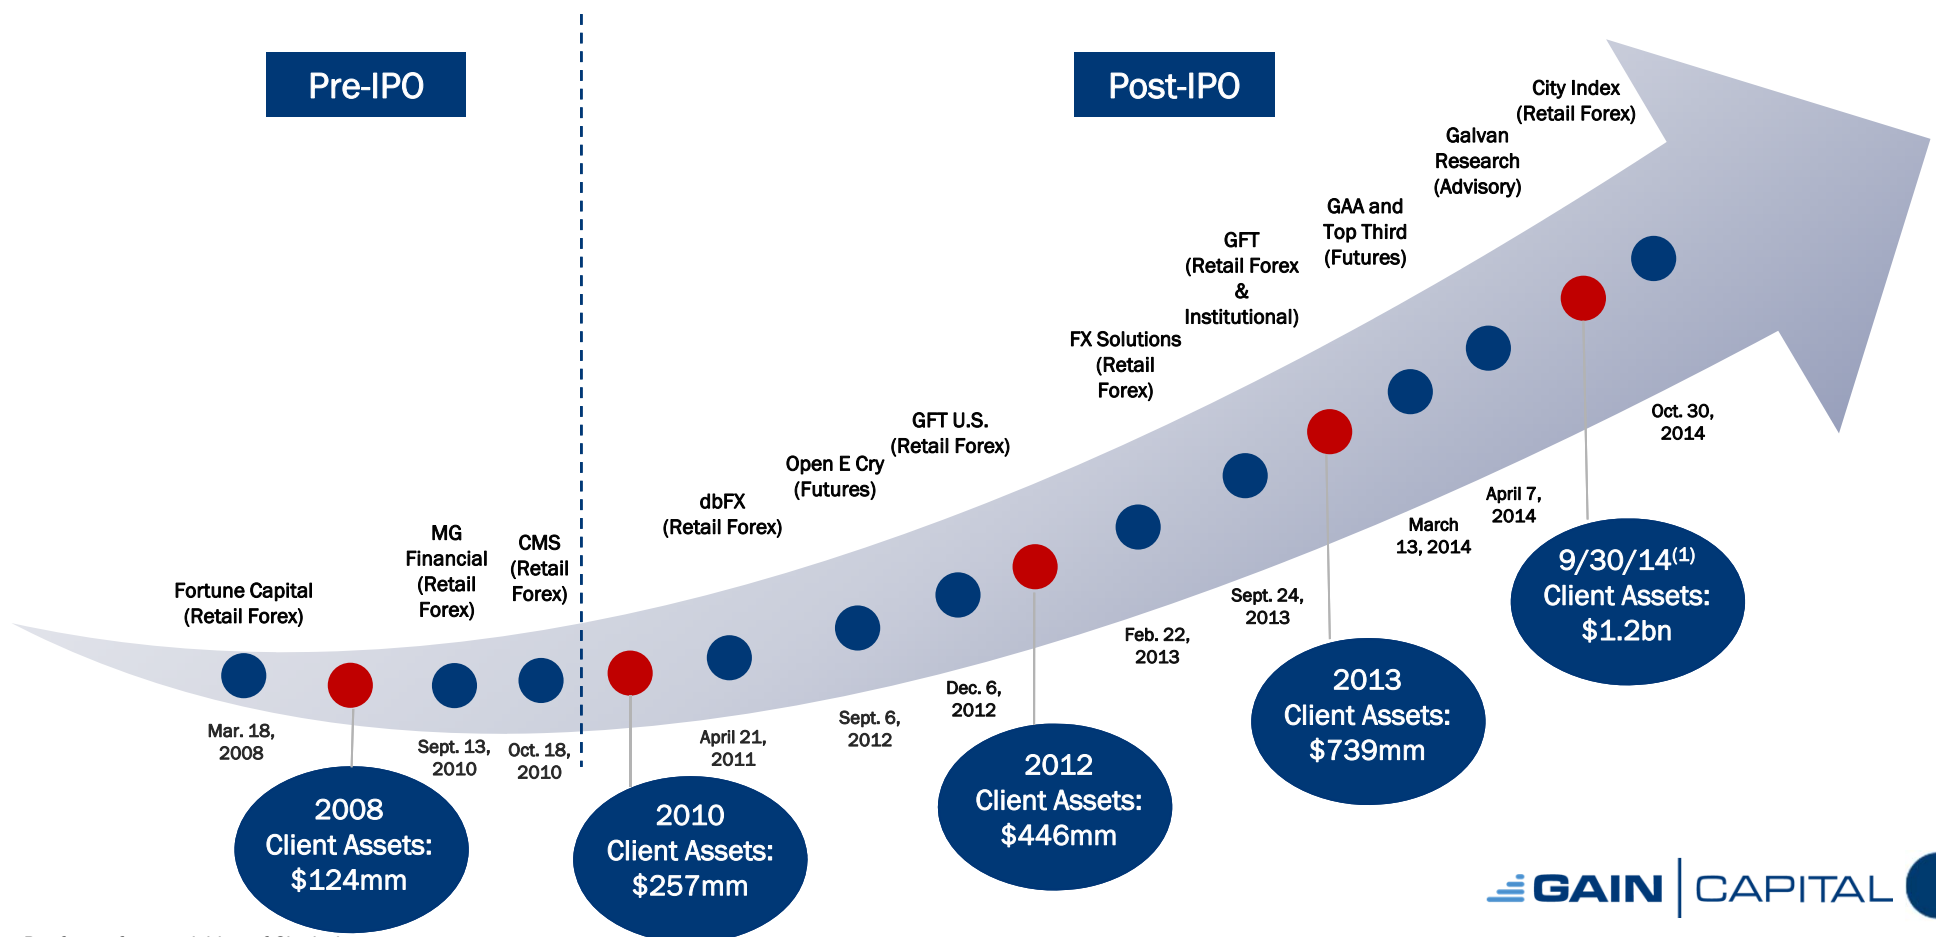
Pre-IPO

Post-IPO

Fortune Capital (Retail Forex)

Mar. 18, 2008

2008 Client Assets: $124mm

MG Financial (Retail Forex)

Sept. 13, 2010

CMS (Retail Forex)

Oct. 18, 2010

2010 Client Assets: $257mm

dbFX (Retail Forex)

April 21, 2011

Open E Cry (Futures)

Sept. 6, 2012

GFT U.S. (Retail Forex)

Dec. 6, 2012

2012 Client Assets: $446mm

FX Solutions (Retail Forex)

Feb. 22, 2013

GFT (Retail Forex & Institutional)

Sept. 24, 2013

2013 Client Assets: $739mm

GAA and Top Third (Futures)

March 13, 2014

Galvan Research (Advisory)

April 7, 2014

City Index (Retail Forex)

Oct. 30, 2014

9/30/14$^{(1)}$ Client Assets: $1.2bn

GAIN CAPITAL

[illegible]